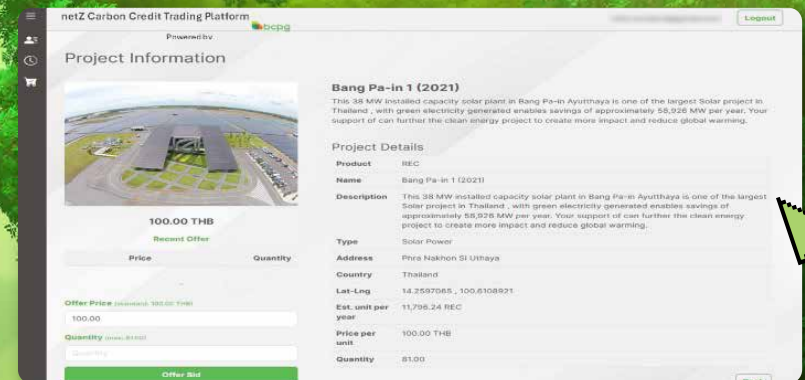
netZ Carbon Credit Trading Platform
Powered by bcpg

Logout

Project Information

100.00 THB

Recent Offer

| Price | Quantity |
|---|---|

Offer Price (standard: 100.00 THB)

100.00

Quantity (max: 81.00)

Quantity

Offer Bid

Bang Pa-in 1 (2021)

This 38 MW installed capacity solar plant in Bang Pa-in Ayutthaya is one of the largest Solar project in Thailand , with green electricity generated enables savings of approximately 58,926 MW per year. Your support of can further the clean energy project to create more impact and reduce global warming.

Project Details

| | |
|---|---|
| Product | REC |
| Name | Bang Pa-in 1 (2021) |
| Description | This 38 MW installed capacity solar plant in Bang Pa-in Ayutthaya is one of the largest Solar project in Thailand , with green electricity generated enables savings of approximately 58,926 MW per year. Your support of can further the clean energy project to create more impact and reduce global warming. |
| Type | Solar Power |
| Address | Phra Nakhon Si Uthaya |
| Country | Thailand |
| Lat-Lng | 14.2597065 , 100.6108921 |
| Est. unit per year | 11,706.24 REC |
| Price per unit | 100.00 THB |
| Quantity | 81.00 |